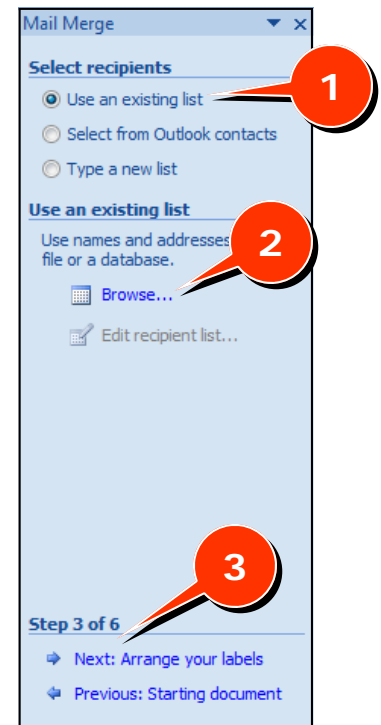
Mail Merge ▼ ×

Select recipients

Use an existing list 1

Select from Outlook contacts

Type a new list

Use an existing list

Use names and addresses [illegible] file or a database. 2

Browse...

Edit recipient list...

3

Step 3 of 6

Next: Arrange your labels

Previous: Starting document